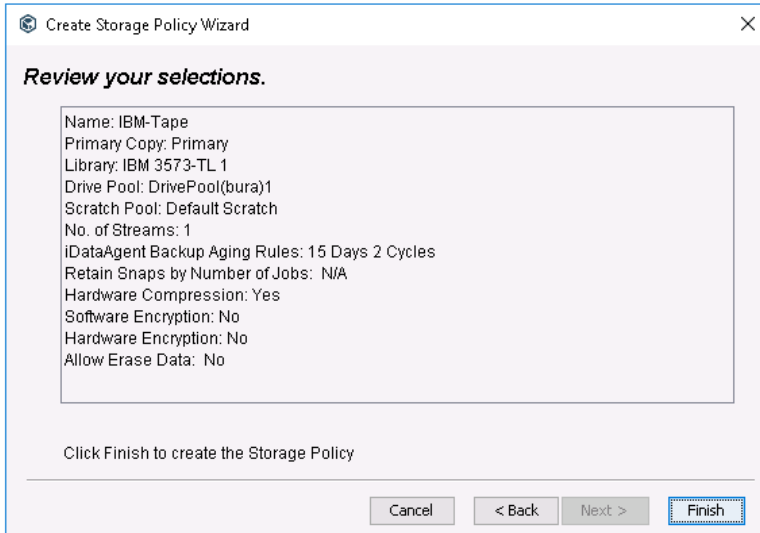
Create Storage Policy Wizard

Review your selections.

Name: IBM-Tape
Primary Copy: Primary
Library: IBM 3573-TL 1
Drive Pool: DrivePool(bura)1
Scratch Pool: Default Scratch
No. of Streams: 1
iDataAgent Backup Aging Rules: 15 Days 2 Cycles
Retain Snaps by Number of Jobs: N/A
Hardware Compression: Yes
Software Encryption: No
Hardware Encryption: No
Allow Erase Data: No

Click Finish to create the Storage Policy

Cancel
< Back
Next >
Finish